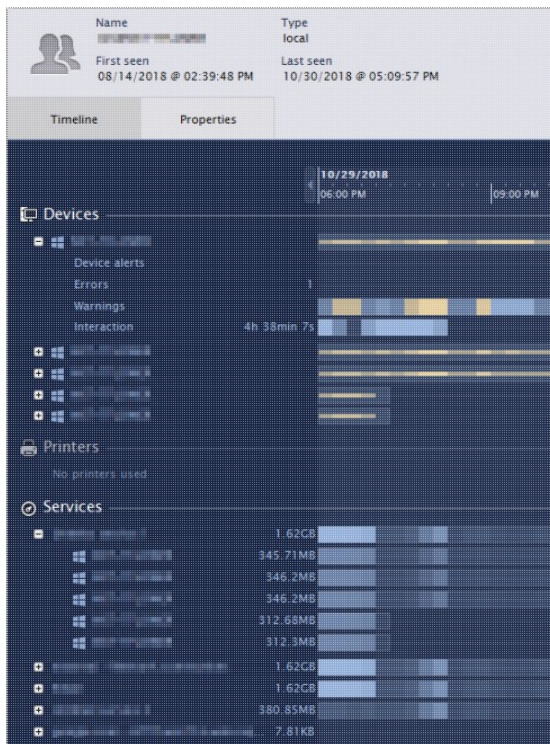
Name
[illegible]

Type
local

First seen
08/14/2018 @ 02:39:48 PM

Last seen
10/30/2018 @ 05:09:57 PM

Timeline

Properties

10/29/2018
06:00 PM
09:00 PM

Devices

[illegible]

Device alerts

Errors
1

Warnings

Interaction
4h 38min 7s

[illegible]

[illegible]

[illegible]

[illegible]

Printers

No printers used

Services

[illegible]
1.62GB

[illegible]
345.71MB

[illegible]
346.2MB

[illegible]
346.2MB

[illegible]
312.68MB

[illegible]
312.3MB

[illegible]
1.62GB

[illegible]
1.62GB

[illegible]
380.85MB

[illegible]
7.81KB